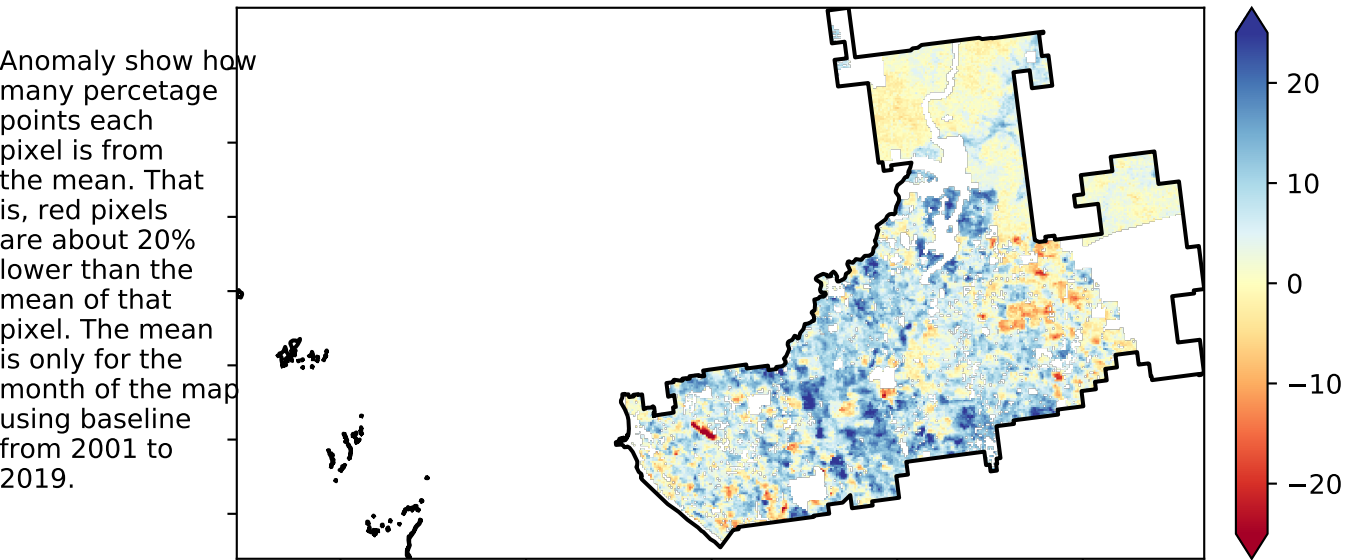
Anomaly show how many percetage points each pixel is from the mean. That is, red pixels are about 20% lower than the mean of that pixel. The mean is only for the month of the map using baseline from 2001 to 2019.

20
10
0
−10
−20